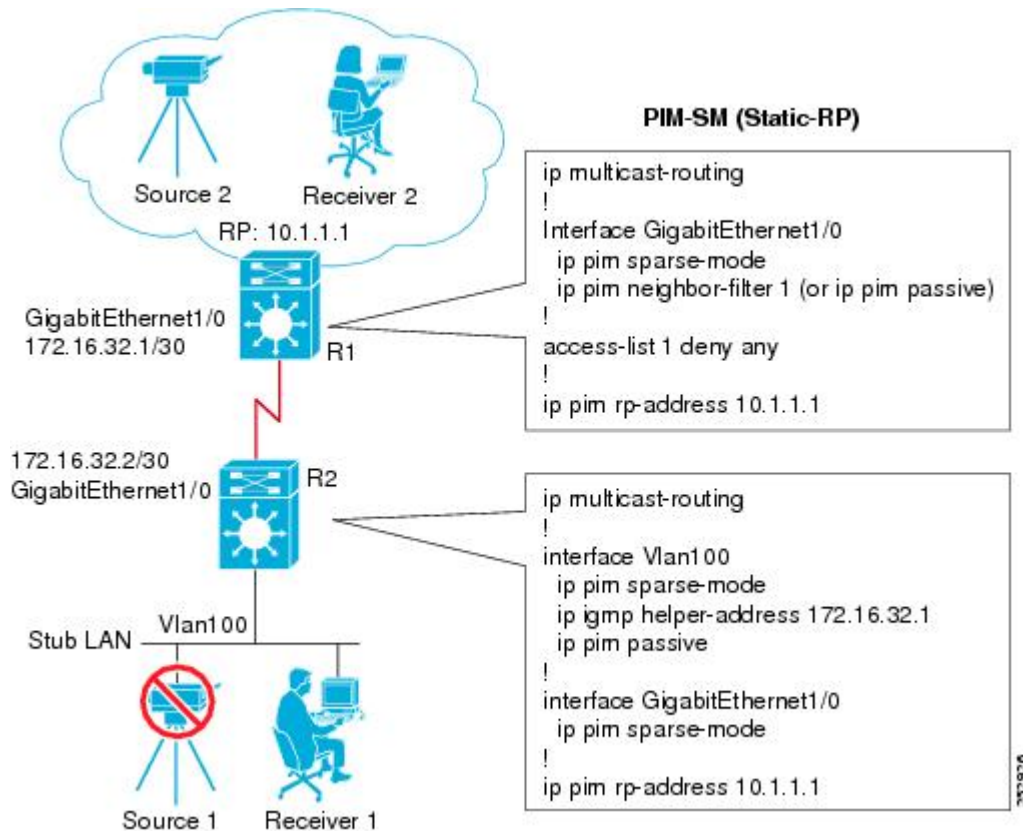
Source 2

Receiver 2

RP: 10.1.1.1

GigabitEthernet1/0
172.16.32.1/30

R1

172.16.32.2/30
GigabitEthernet1/0

R2

Vlan100

Stub LAN

Source 1

Receiver 1

PIM-SM (Static-RP)

ip multicast-routing
!
Interface GigabitEthernet1/0
ip pim sparse-mode
ip pim neighbor-filter 1 (or ip pim passive)
!
access-list 1 deny any
!
ip pim rp-address 10.1.1.1

ip multicast-routing
!
interface Vlan100
ip pim sparse-mode
ip igmp helper-address 172.16.32.1
ip pim passive
!
interface GigabitEthernet1/0
ip pim sparse-mode
!
ip pim rp-address 10.1.1.1

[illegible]